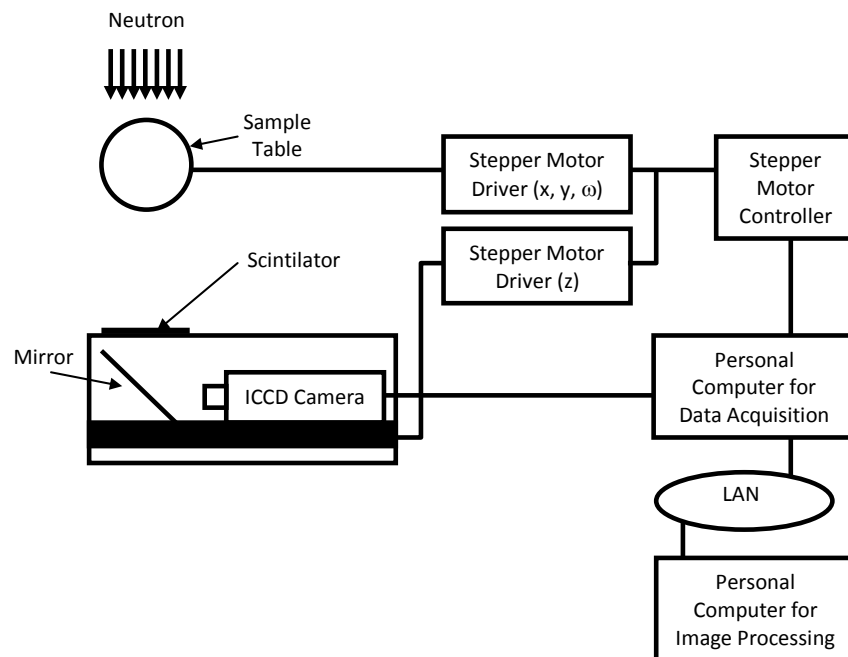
Neutron

Sample Table

Stepper Motor Driver (x, y, $\omega$)

Stepper Motor Controller

Stepper Motor Driver (z)

Scintilator

Mirror

ICCD Camera

Personal Computer for Data Acquisition

LAN

Personal Computer for Image Processing